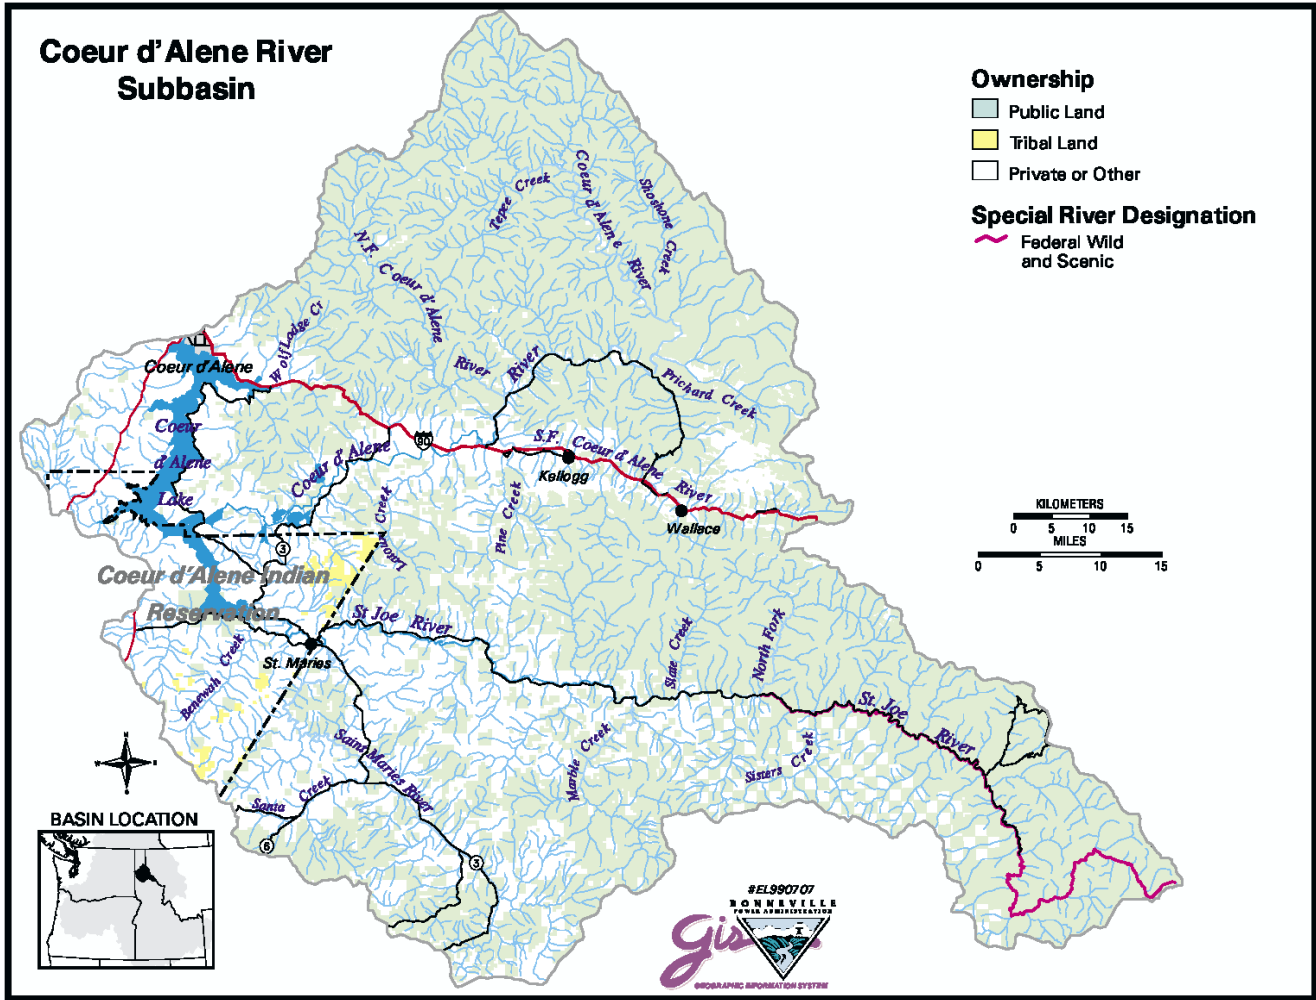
Coeur d'Alene River Subbasin

Ownership
Public Land
Tribal Land
Private or Other

Special River Designation
Federal Wild and Scenic

Tepee Creek
Coeur d'Alene River
Shoshone Creek
N.F. Coeur d'Alene River
Wolf Lodge Cr
Coeur d'Alene
River
Prichard Creek
Coeur d'Alene Lake
Coeur d'Alene
90
S.F. Coeur d'Alene River
Kellogg
Wallace
Pine Creek
Lamont Creek
3
Coeur d'Alene Indian Reservation
St Joe River
St. Maries
Benewah Creek
Slate Creek
North Fork
St. Joe River
Saint Maries River
Marble Creek
Sisters Creek
Santa Creek
6
3

KILOMETERS
0 5 10 15
MILES
0 5 10 15

BASIN LOCATION

#EL990707
BONNEVILLE POWER ADMINISTRATION
GIS
GEOGRAPHIC INFORMATION SYSTEM